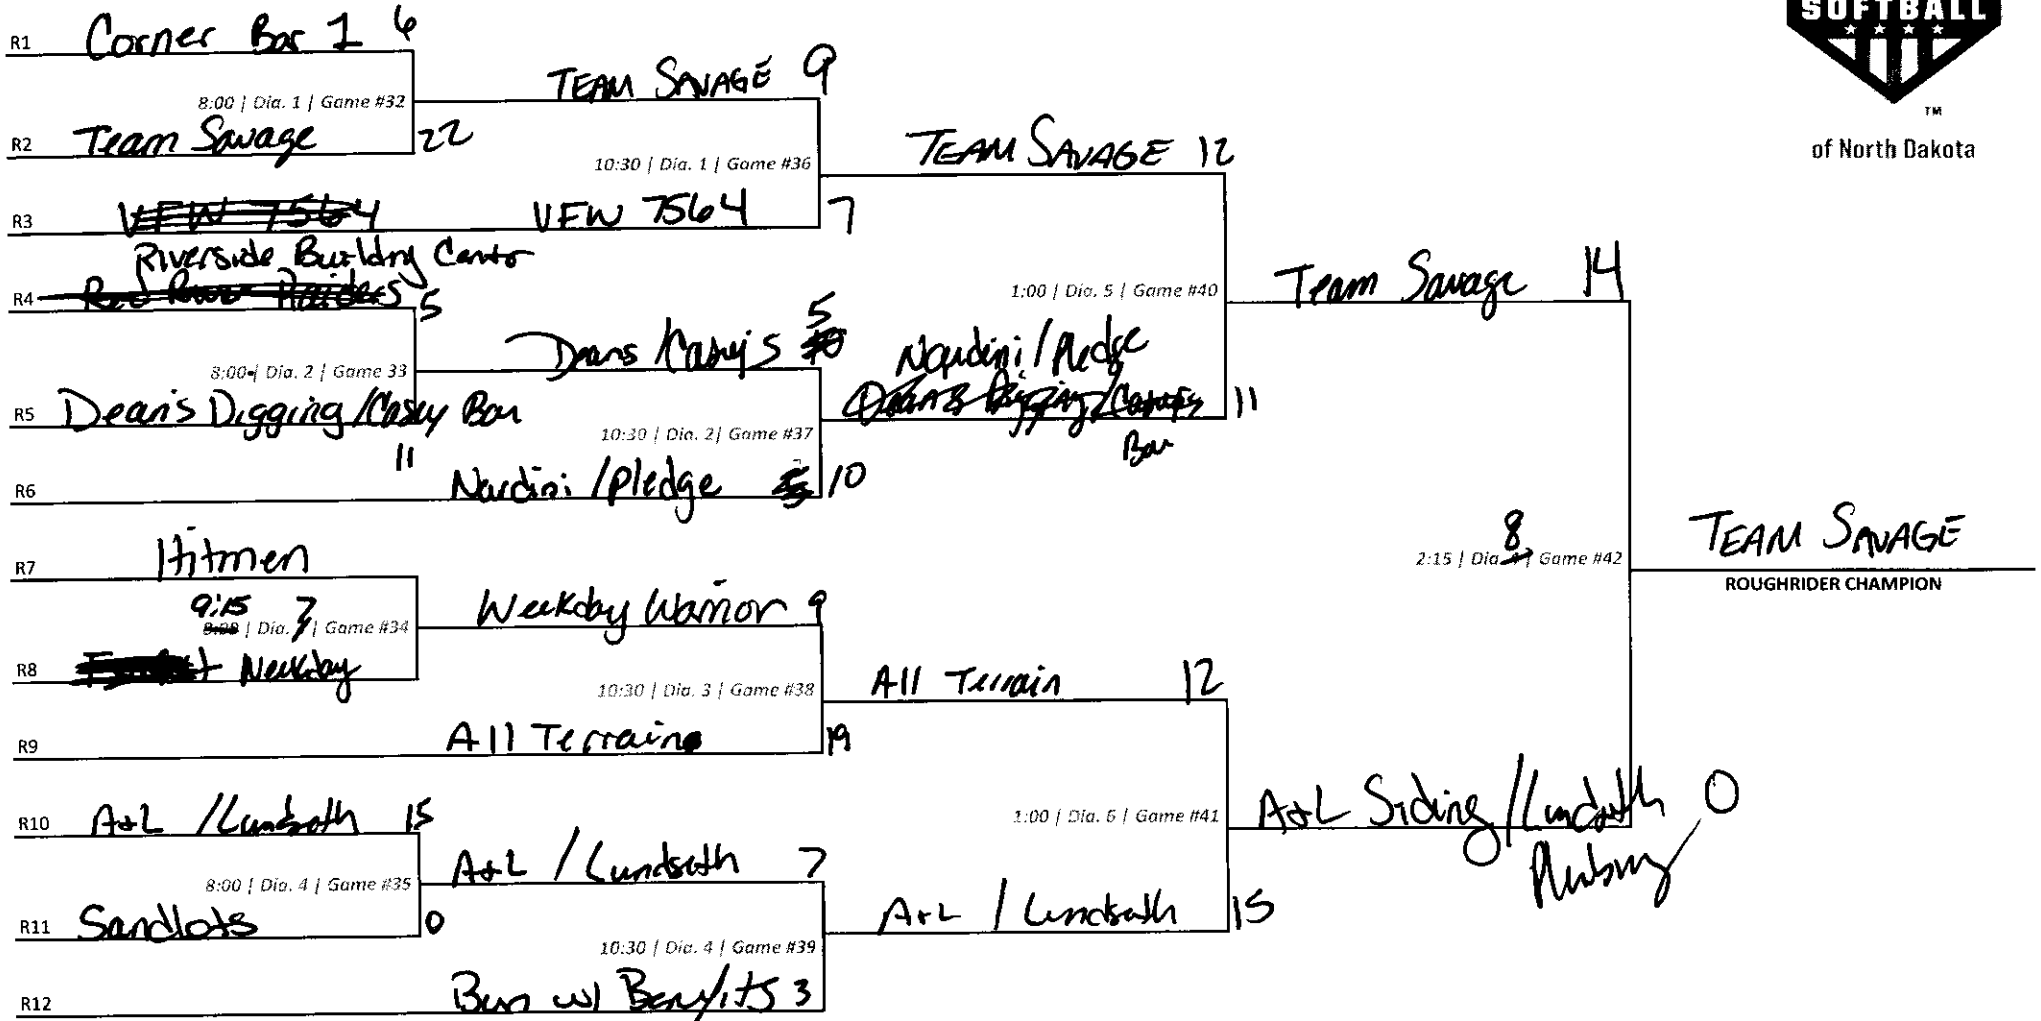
SOFTBALL
TM
of North Dakota

R1 Corner Bar 1 6
8:00 | Dia. 1 | Game #32
R2 Team Savage 22
TEAM SAVAGE 9
10:30 | Dia. 1 | Game #36
R3 ~~VFW 7564~~
VFW 7564 7
TEAM SAVAGE 12
Riverside Building Center
R4 ~~Red River Raiders~~ 5
8:00 | Dia. 2 | Game 33
R5 Dean's Digging /Casey Bar 11
Deans Caseys 5 ~~10~~
10:30 | Dia. 2 | Game #37
R6 Nardini /pledge ~~5~~ 10
1:00 | Dia. 5 | Game #40
Nardini /Pledge
~~Deans Digging/Caseys Bar~~ 11
Team Savage 14

R7 Hitmen
9:15 ~~8:00~~ | Dia. 7 | Game #34
R8 ~~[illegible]~~ Weekday
Weekday Warrior 9
10:30 | Dia. 3 | Game #38
R9 All Terraine 19
All Terrain 12
R10 A+L /Lundseth 15
8:00 | Dia. 4 | Game #35
R11 Sandlots 0
A+L / Lundseth 7
10:30 | Dia. 4 | Game #39
R12 Bus w/ Benefits 3
A+L / Lundseth 15
1:00 | Dia. 6 | Game #41
A+L Siding /Lundseth Plumbing 0

2:15 | Dia. ~~4~~ 8 | Game #42
TEAM SAVAGE
ROUGHRIDER CHAMPION